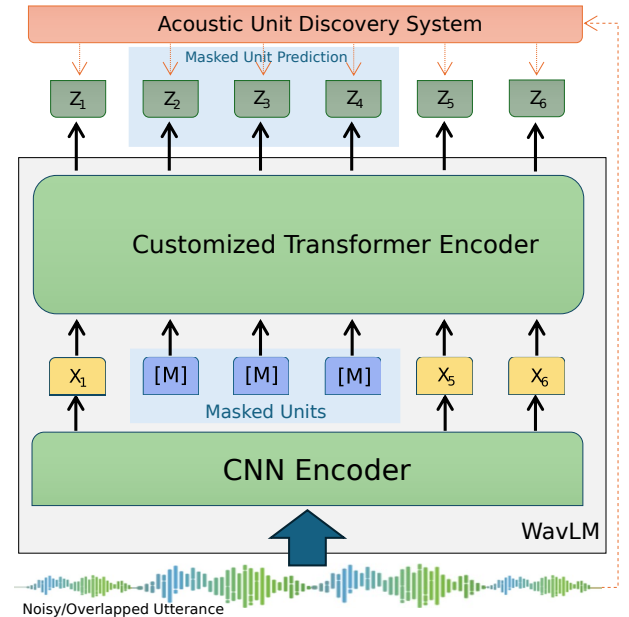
Acoustic Unit Discovery System

Masked Unit Prediction

$Z_1$ $Z_2$ $Z_3$ $Z_4$ $Z_5$ $Z_6$

Customized Transformer Encoder

$X_1$ [M] [M] [M] $X_5$ $X_6$

Masked Units

CNN Encoder

WavLM

Noisy/Overlapped Utterance